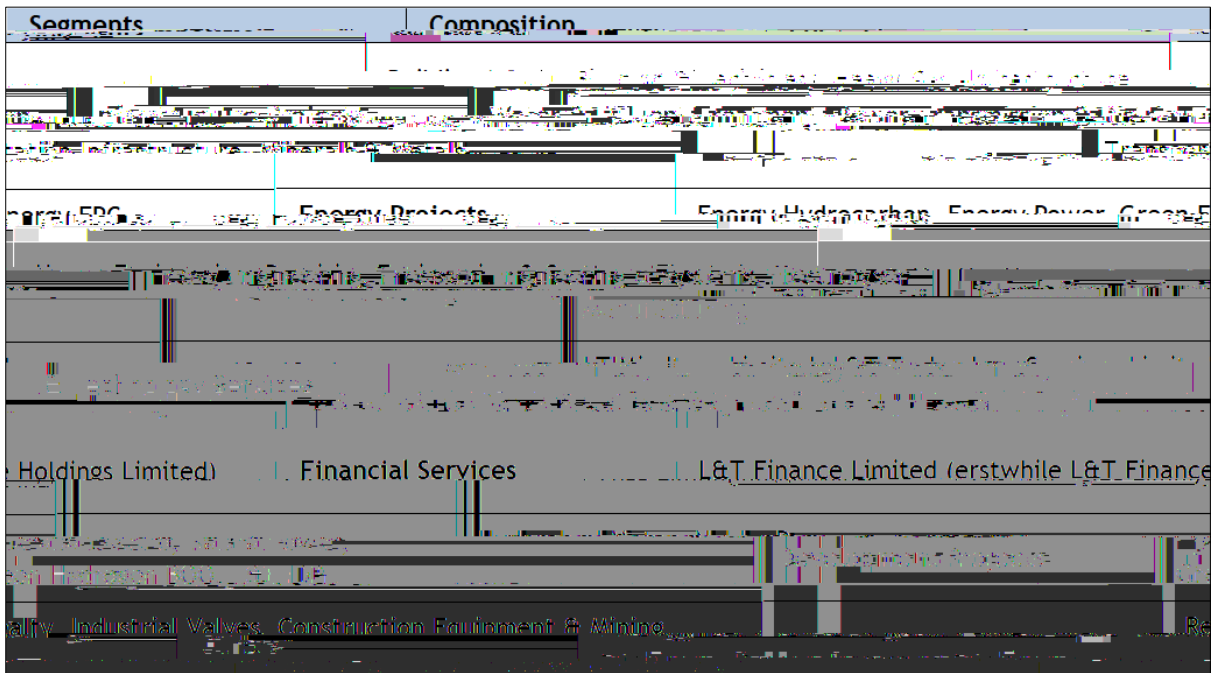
Segments Composition

nergy EPC Energy Projects Energy Hydrocarbon, Energy Power, Green E

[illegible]

Holdings Limited) Financial Services L&T Finance Limited (erstwhile L&T Finance

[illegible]

ealty, Industrial Valves, Construction Equipment & Mining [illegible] Re